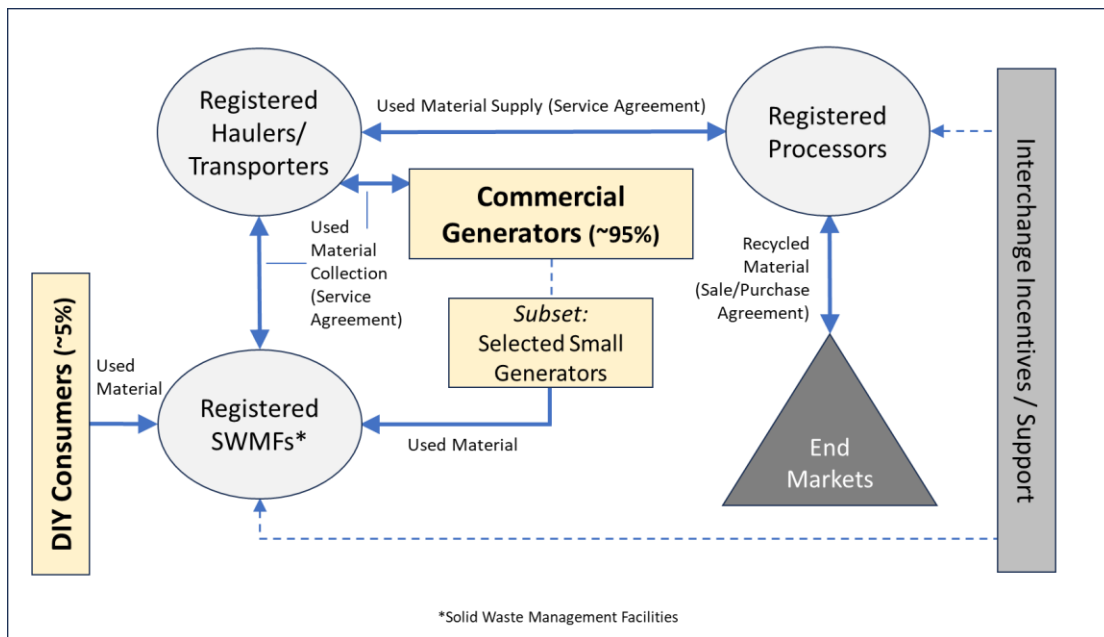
Registered Haulers/ Transporters

Used Material Supply (Service Agreement)

Registered Processors

Interchange Incentives / Support

Commercial Generators (~95%)

Used Material Collection (Service Agreement)

Recycled Material (Sale/Purchase Agreement)

DIY Consumers (~5%)

Subset: Selected Small Generators

Used Material

Registered SWMFs*

Used Material

End Markets

*Solid Waste Management Facilities